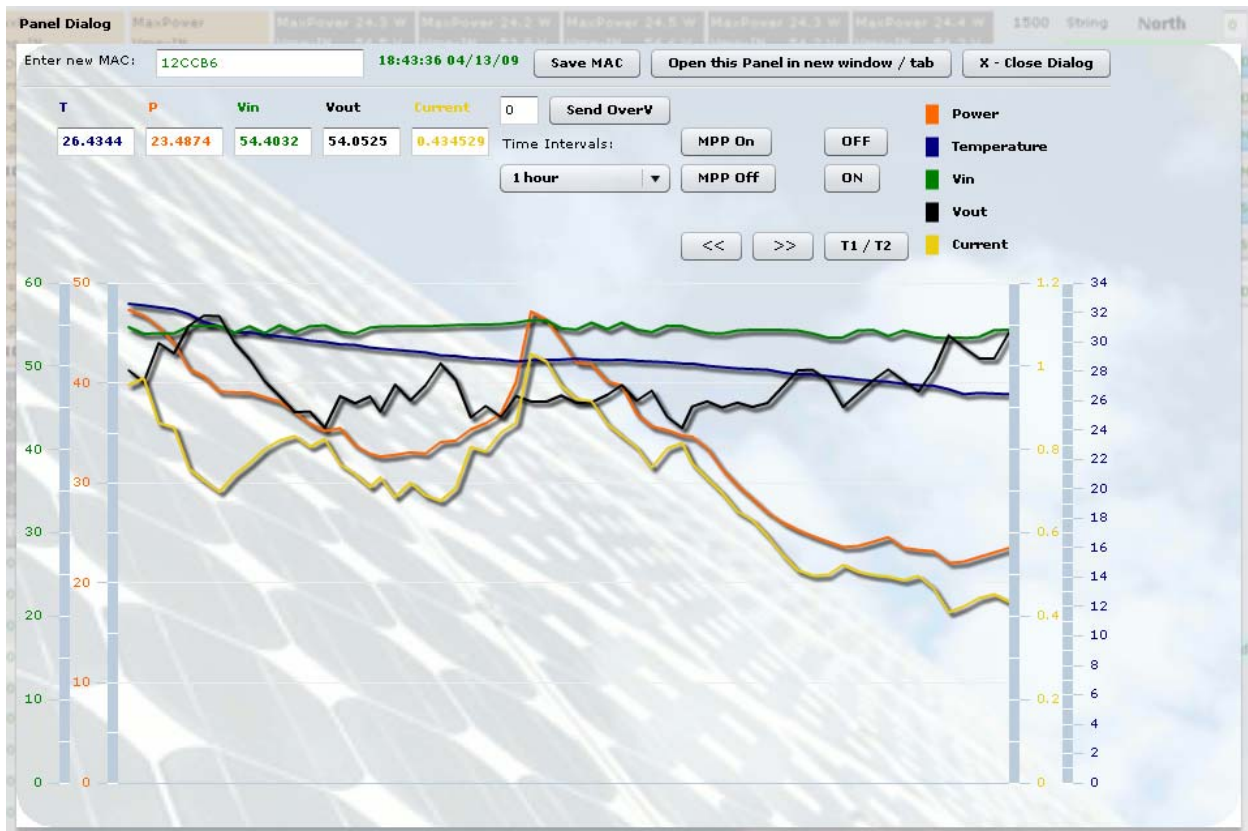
Panel Dialog MaxPower MaxPower 24.3 W MaxPower 24.2 W MaxPower 24.5 W MaxPower 24.3 W MaxPower 24.4 W 1500 String North

Enter new MAC: 12CCB6 18:43:36 04/13/09 Save MAC Open this Panel in new window / tab X - Close Dialog

| T | P | Vin | Vout | Current |
|---|---|---|---|---|
| 26.4344 | 23.4874 | 54.4032 | 54.0525 | 0.434529 |

0 Send OverV

Time Intervals: MPP On OFF

1 hour MPP Off ON

<< >> T1 / T2

Power
Temperature
Vin
Vout
Current

60 50 40 30 20 10 0

50 40 30 20 10 0

1.2 1 0.8 0.6 0.4 0.2 0

34 32 30 28 26 24 22 20 18 16 14 12 10 8 6 4 2 0